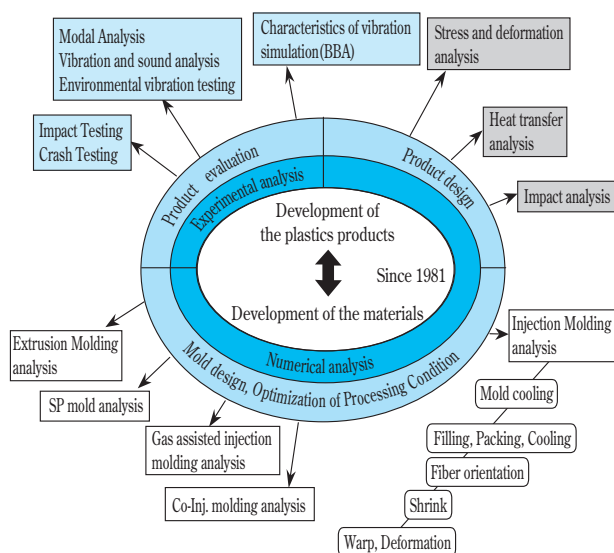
Modal Analysis
Vibration and sound analysis
Environmental vibration testing

Characteristics of vibration simulation(BBA)

Stress and deformation analysis

Impact Testing
Crash Testing

Heat transfer analysis

Impact analysis

Product evaluation

Experimental analysis

Product design

Development of the plastics products

Since 1981

Development of the materials

Numerical analysis

Mold design, Optimization of Processing Condition

Extrusion Molding analysis

SP mold analysis

Gas assisted injection molding analysis

Co-Inj. molding analysis

Injection Molding analysis

Mold cooling

Filling, Packing, Cooling

Fiber orientation

Shrink

Warp, Deformation